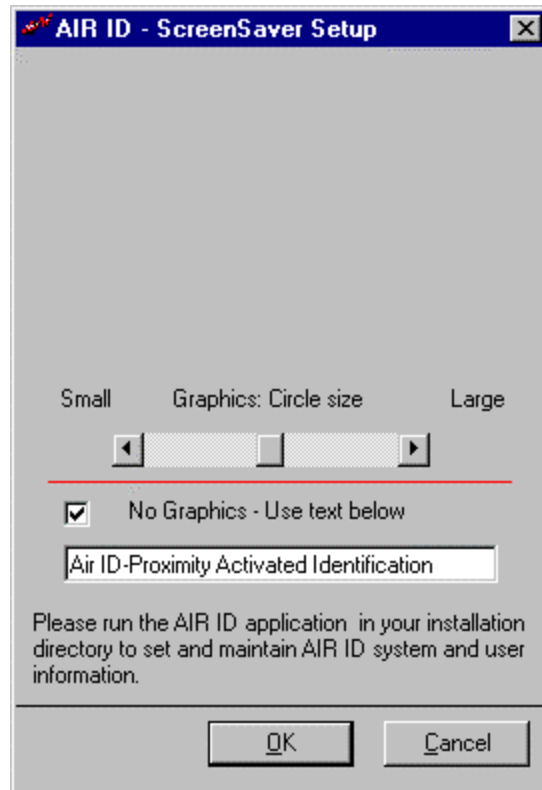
AIR ID - ScreenSaver Setup

Small Graphics: Circle size Large

No Graphics - Use text below

Air ID-Proximity Activated Identification

Please run the AIR ID application in your installation directory to set and maintain AIR ID system and user information.

OK

Cancel